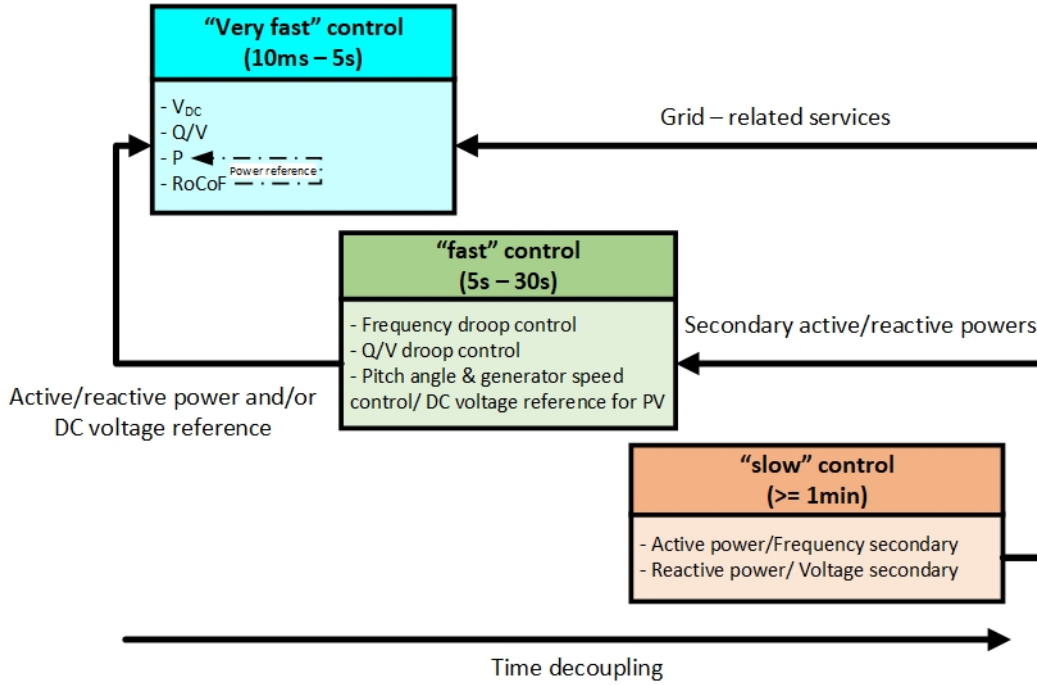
“Very fast” control
(10ms – 5s)

- $V_{DC}$
- Q/V
- P
- RoCoF

Power reference

Grid – related services

“fast” control
(5s – 30s)

- Frequency droop control
- Q/V droop control
- Pitch angle & generator speed control/ DC voltage reference for PV

Secondary active/reactive powers

Active/reactive power and/or DC voltage reference

“slow” control
(>= 1min)

- Active power/Frequency secondary
- Reactive power/ Voltage secondary

Time decoupling